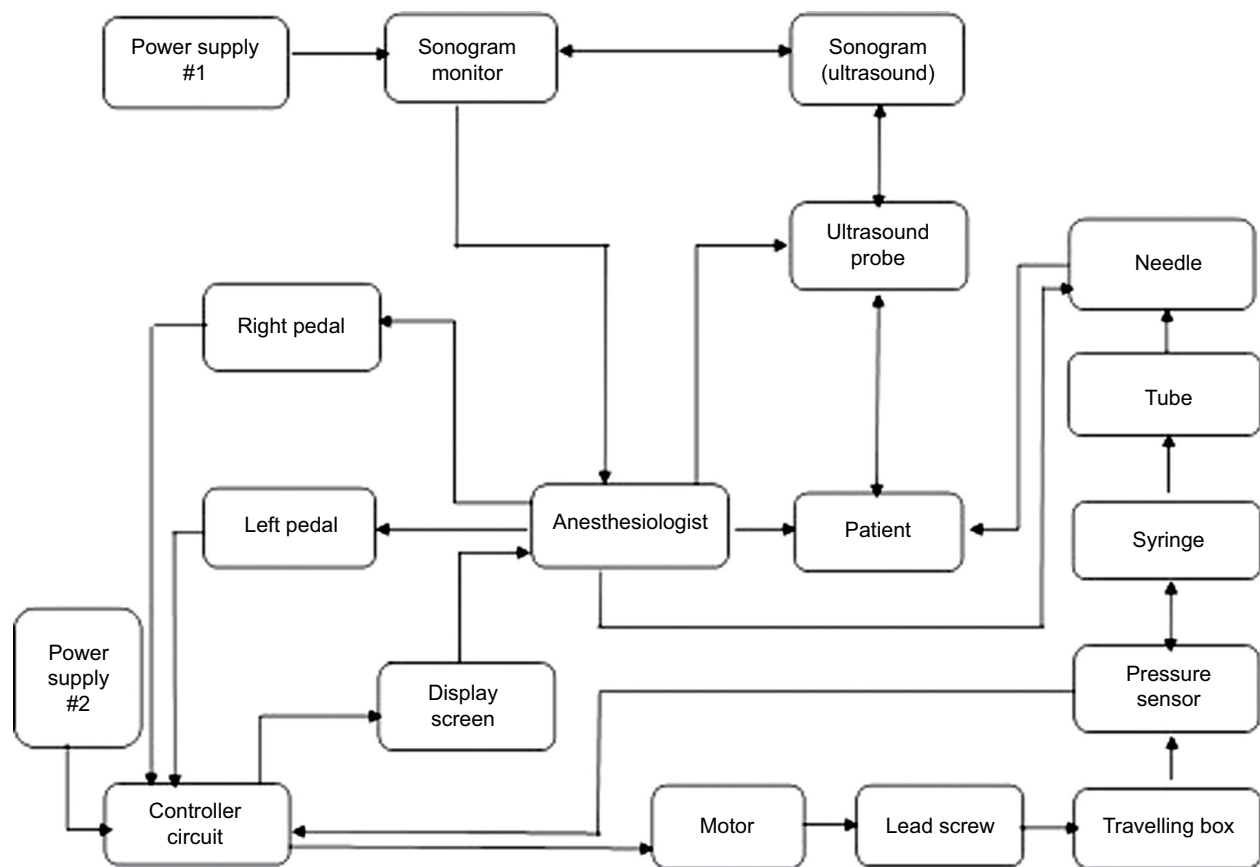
Power supply #1

Sonogram monitor

Sonogram (ultrasound)

Ultrasound probe

Needle

Right pedal

Tube

Left pedal

Anesthesiologist

Patient

Syringe

Power supply #2

Display screen

Pressure sensor

Controller circuit

Motor

Lead screw

Travelling box